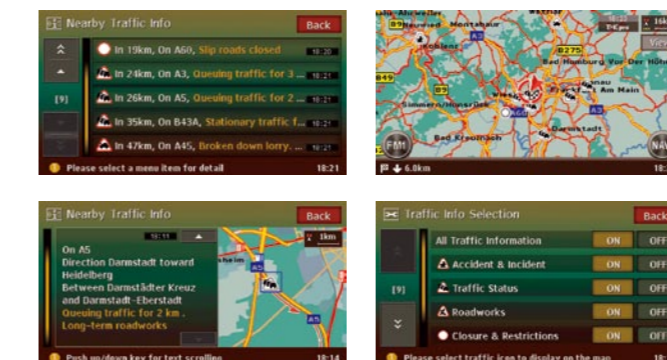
Nearby Traffic Info
Back
[9]
In 19km, On A60, Slip roads closed 18:20
In 24km, On A3, Queuing traffic for 3 ... 18:21
In 26km, On A5, Queuing traffic for 2 ... 18:21
In 35km, On B43A, Stationary traffic f... 18:21
In 47km, On A45, Broken down lorry. ... 18:21
Please select a menu item for detail 18:21

Montabaur
Koblenz
B275
Bad Homburg Vor Der Höhe
Am Main
Simmern/Hunsrück
Darmstadt
Bad Kreuznach
B49
A3
A5
A60
FM
NAV
6.0km

Nearby Traffic Info
Back
18:11
1km
On A5
Direction Darmstadt toward Heidelberg
Between Darmstädter Kreuz and Darmstadt-Eberstadt
Queuing traffic for 2 km .
Long-term roadworks
A5
A5
Push up/down key for text scrolling 18:14

Traffic Info Selection
Back
[9]
All Traffic Information ON OFF
Accident & Incident ON OFF
Traffic Status ON OFF
Roadworks ON OFF
Closure & Restrictions ON OFF
Please select traffic icon to display on the map